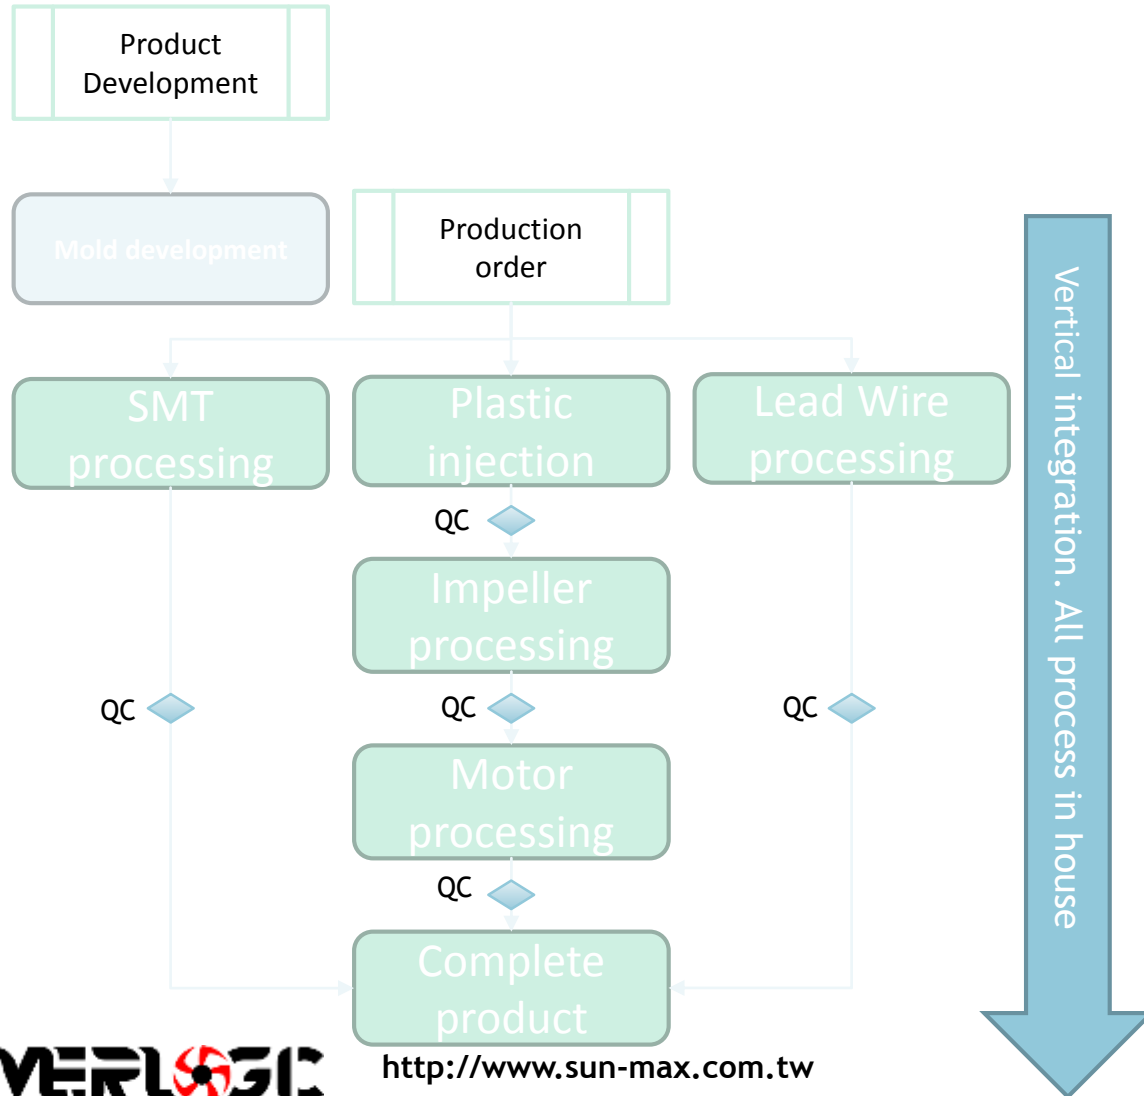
Product Development

Mold development

Production order

SMT processing

Plastic injection

Lead Wire processing

QC

Impeller processing

QC

QC

QC

Motor processing

QC

Complete product

Vertical integration. All process in house

VERLOGIC

http://www.sun-max.com.tw